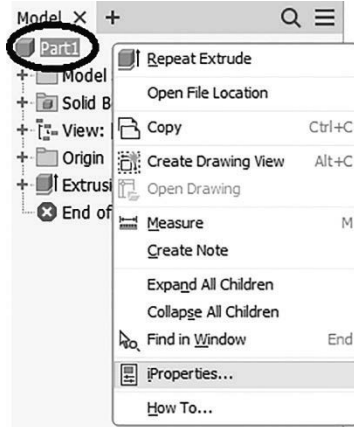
Model × +
Part1
Model
Solid B
View:
Origin
Extrusi
End of

Repeat Extrude
Open File Location
Copy Ctrl+C
Create Drawing View Alt+C
Open Drawing
Measure M
Create Note
Expand All Children
Collapse All Children
Find in Window End
iProperties...
How To...